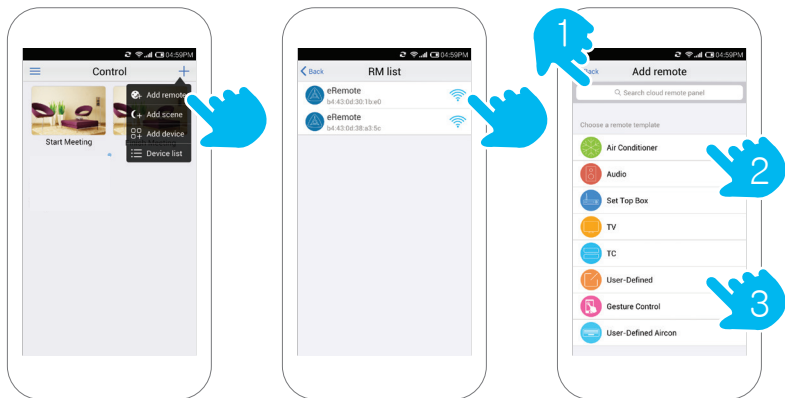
04:59PM
Control
+
Add remote
Add scene
Add device
Device list
Start Meeting

04:59PM
Back
RM list
eRemote
b4:43:0d:30:1b:e0
eRemote
b4:43:0d:38:a3:5c

1
04:59PM
Back
Add remote
Search cloud remote panel
Choose a remote template
Air Conditioner
2
Audio
Set Top Box
TV
TC
User-Defined
3
Gesture Control
User-Defined Aircon